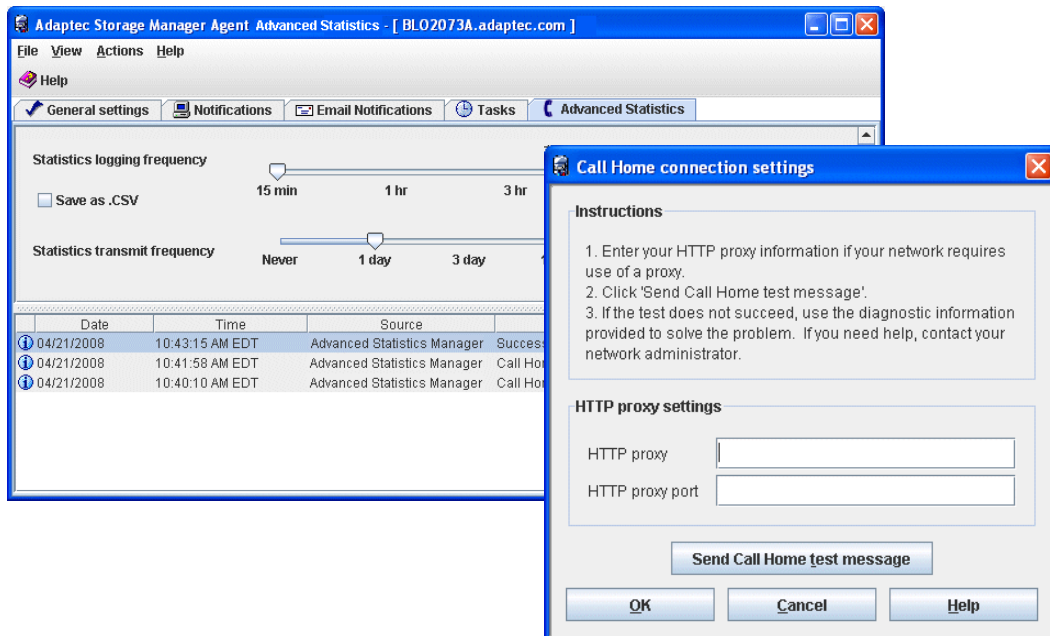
Adaptec Storage Manager Agent Advanced Statistics - [ BLO2073A.adaptec.com ]

File View Actions Help

Help

General settings | Notifications | Email Notifications | Tasks | Advanced Statistics

Statistics logging frequency

15 min 1 hr 3 hr

Save as .CSV

Statistics transmit frequency

Never 1 day 3 day

| Date | Time | Source | |
|---|---|---|---|
| 04/21/2008 | 10:43:15 AM EDT | Advanced Statistics Manager | Succes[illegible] |
| 04/21/2008 | 10:41:58 AM EDT | Advanced Statistics Manager | Call Ho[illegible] |
| 04/21/2008 | 10:40:10 AM EDT | Advanced Statistics Manager | Call Ho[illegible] |

Call Home connection settings

Instructions

1. Enter your HTTP proxy information if your network requires use of a proxy.
2. Click 'Send Call Home test message'.
3. If the test does not succeed, use the diagnostic information provided to solve the problem. If you need help, contact your network administrator.

HTTP proxy settings

HTTP proxy

HTTP proxy port

Send Call Home test message

OK Cancel Help